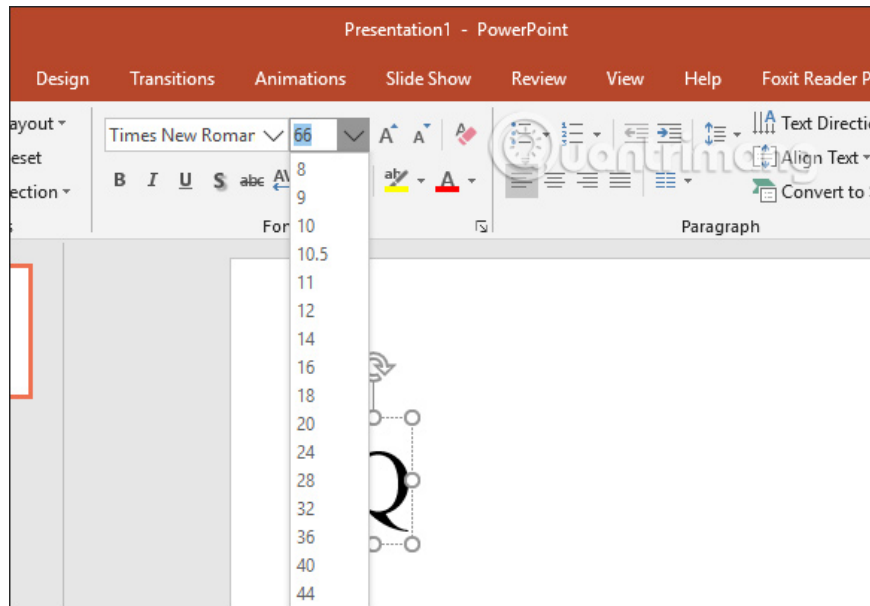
Presentation1 - PowerPoint

Design Transitions Animations Slide Show Review View Help Foxit Reader P

ayout
eset
ection

Times New Romar 66

B I U S abc AV

For

8
9
10
10.5
11
12
14
16
18
20
24
28
32
36
40
44

Text Directi
Align Text
Convert to

Paragraph

Q